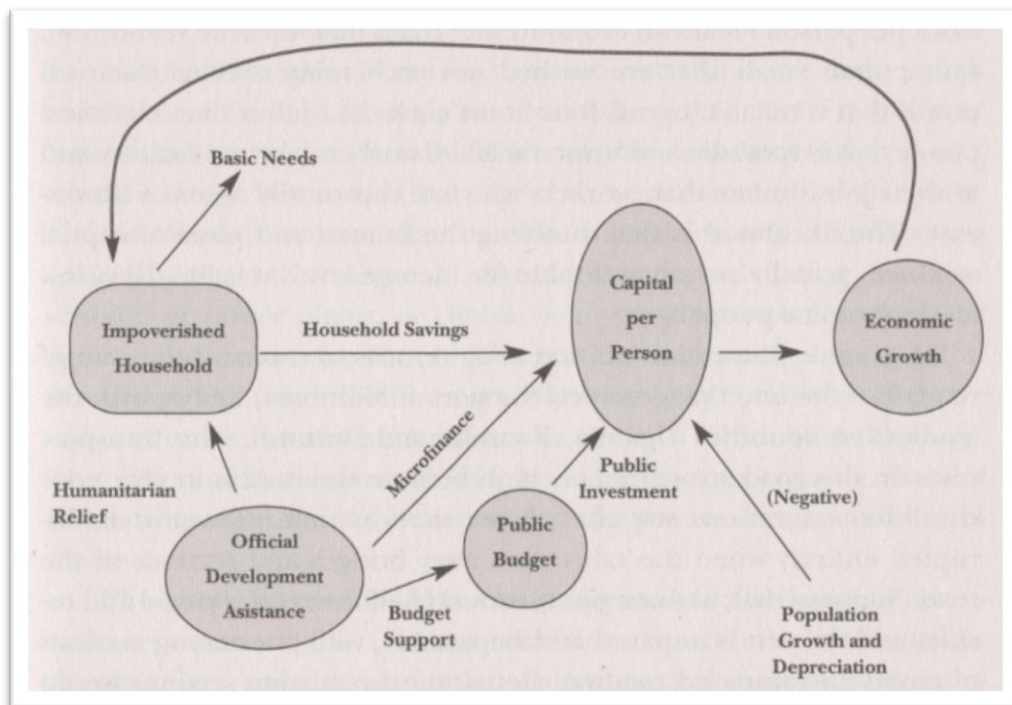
Basic Needs

Impoverished Household

Household Savings

Capital per Person

Economic Growth

Microfinance

Humanitarian Relief

Public Investment

(Negative)

Official Development Asistance

Public Budget

Budget Support

Population Growth and Depreciation